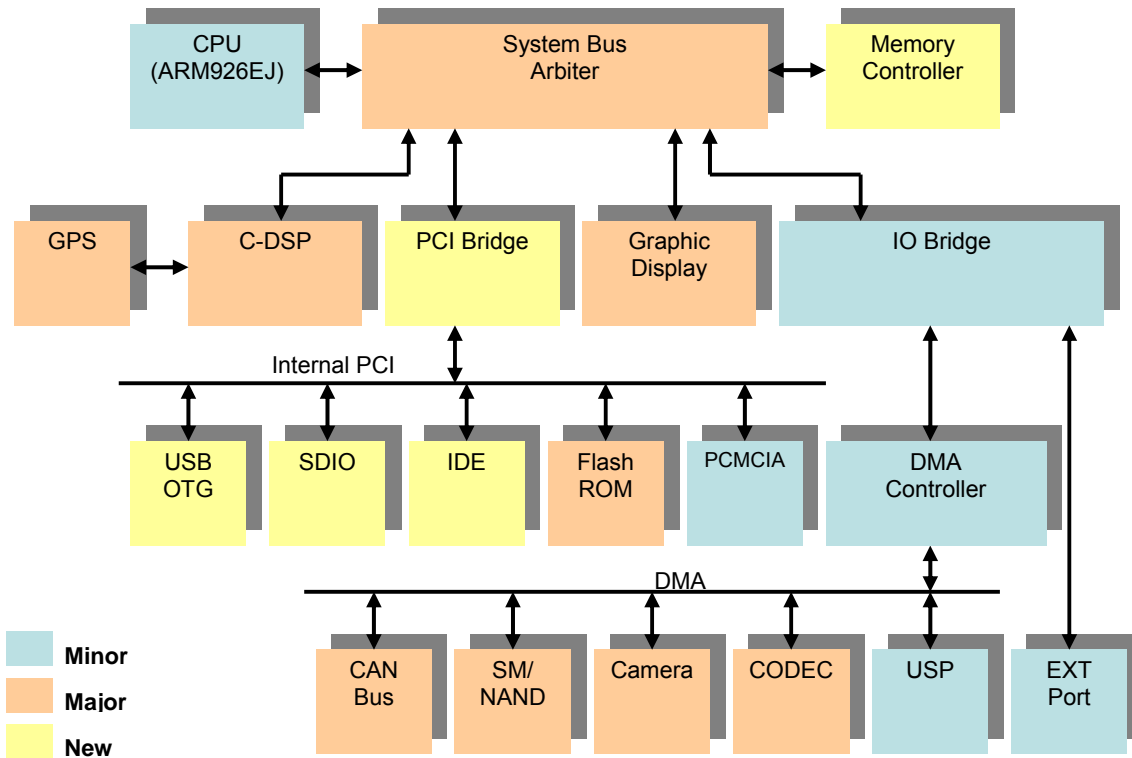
CPU
(ARM926EJ)

System Bus
Arbiter

Memory
Controller

GPS

C-DSP

PCI Bridge

Graphic
Display

IO Bridge

Internal PCI

USB
OTG

SDIO

IDE

Flash
ROM

PCMCIA

DMA
Controller

DMA

CAN
Bus

SM/
NAND

Camera

CODEC

USP

EXT
Port

Minor

Major

New